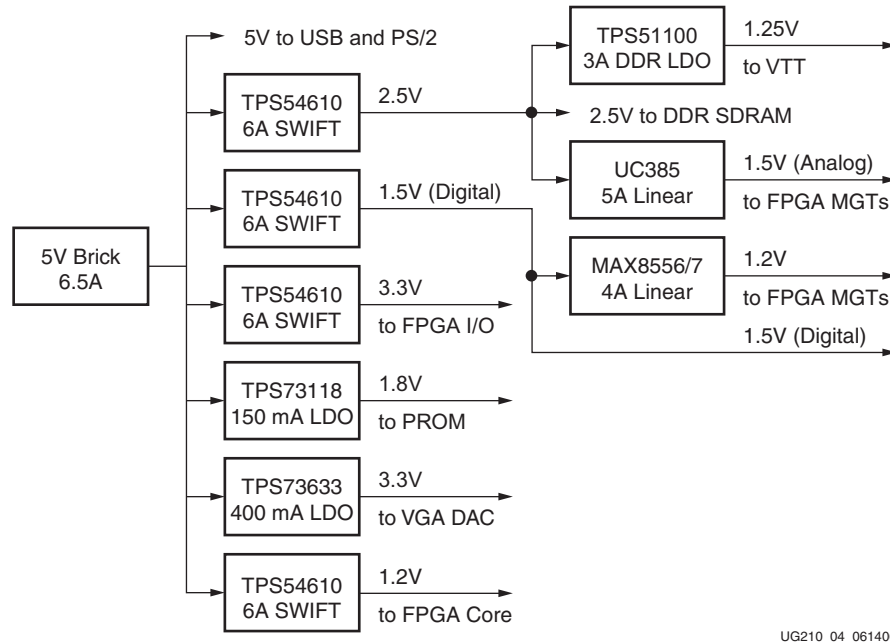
5V Brick
6.5A

5V to USB and PS/2

TPS54610
6A SWIFT
2.5V

TPS51100
3A DDR LDO
1.25V
to VTT

2.5V to DDR SDRAM

UC385
5A Linear
1.5V (Analog)
to FPGA MGTs

TPS54610
6A SWIFT
1.5V (Digital)

MAX8556/7
4A Linear
1.2V
to FPGA MGTs

1.5V (Digital)

TPS54610
6A SWIFT
3.3V
to FPGA I/O

TPS73118
150 mA LDO
1.8V
to PROM

TPS73633
400 mA LDO
3.3V
to VGA DAC

TPS54610
6A SWIFT
1.2V
to FPGA Core

UG210 04 06140